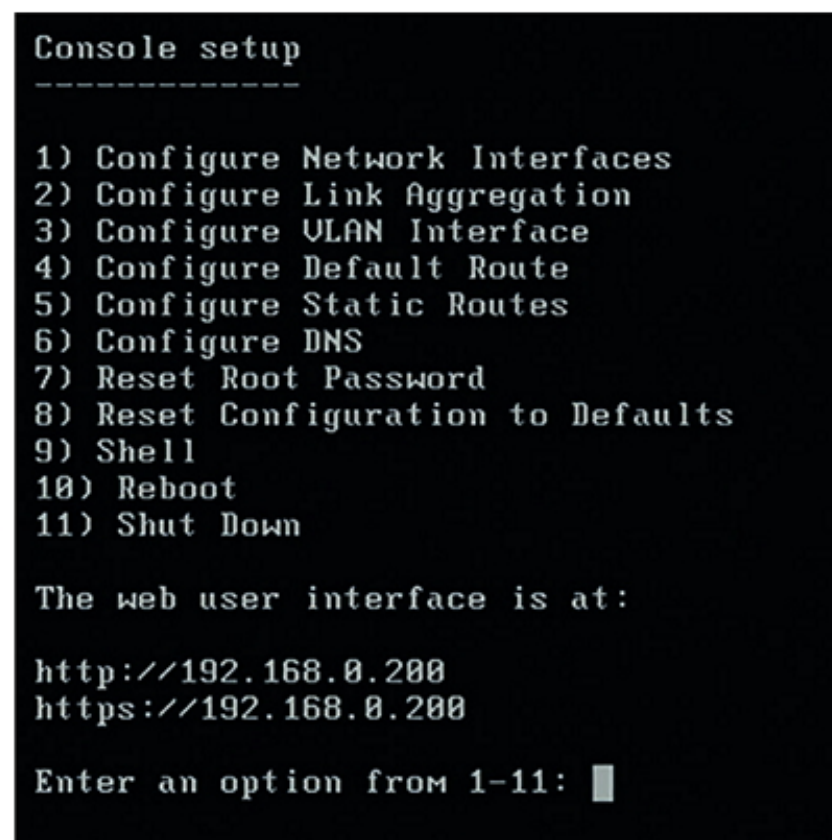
Console setup
-------------

1) Configure Network Interfaces
2) Configure Link Aggregation
3) Configure VLAN Interface
4) Configure Default Route
5) Configure Static Routes
6) Configure DNS
7) Reset Root Password
8) Reset Configuration to Defaults
9) Shell
10) Reboot
11) Shut Down

The web user interface is at:

http://192.168.0.200
https://192.168.0.200

Enter an option from 1-11: